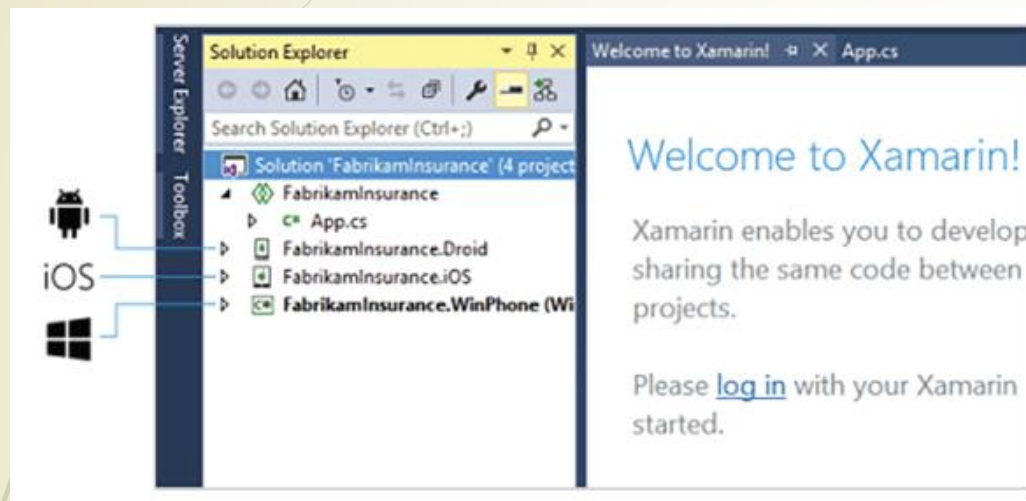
Server Explorer Toolbox

Solution Explorer

Search Solution Explorer (Ctrl+;)

Solution 'FabrikamInsurance' (4 project

FabrikamInsurance

C# App.cs

FabrikamInsurance.Droid

iOS

FabrikamInsurance.iOS

FabrikamInsurance.WinPhone (Wi

Welcome to Xamarin! × App.cs

Welcome to Xamarin!

Xamarin enables you to develop sharing the same code between projects.

Please log in with your Xamarin started.